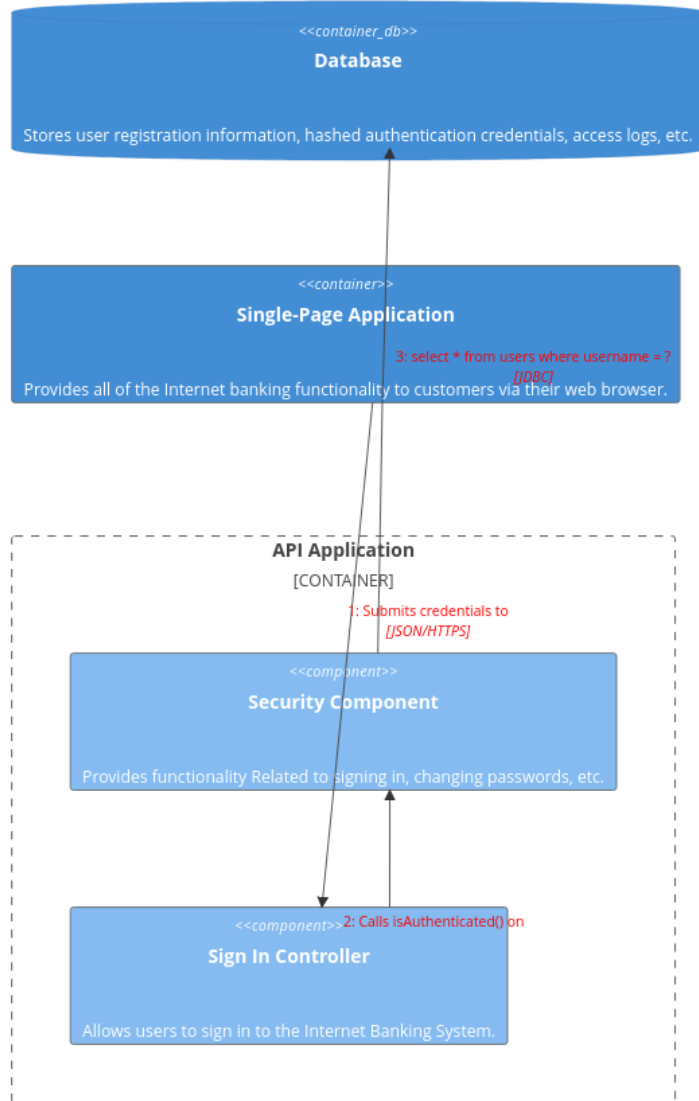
<<container_db>>
Database

Stores user registration information, hashed authentication credentials, access logs, etc.

<<container>>
Single-Page Application

3: select * from users where username = ?
[JDBC]

Provides all of the Internet banking functionality to customers via their web browser.

API Application
[CONTAINER]

1: Submits credentials to
[JSON/HTTPS]

<<component>>
Security Component

Provides functionality Related to signing in, changing passwords, etc.

<<component>>
2: Calls isAuthenticated() on
Sign In Controller

Allows users to sign in to the Internet Banking System.